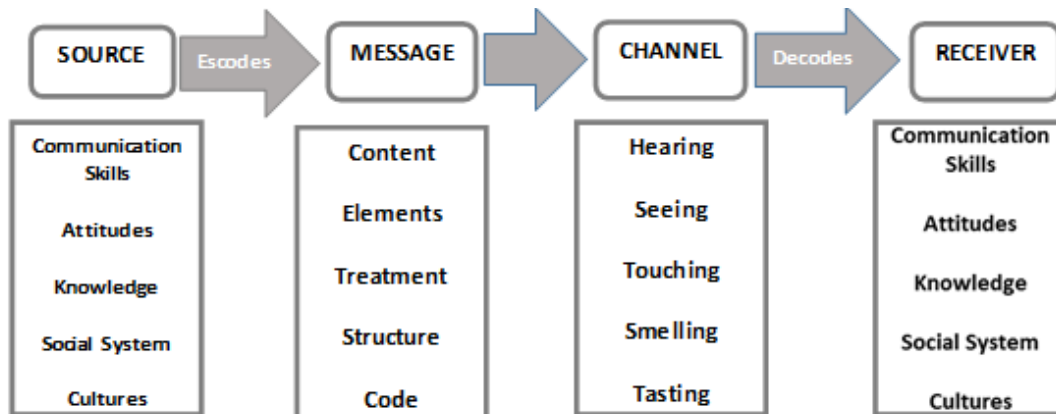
SOURCE

Escodes

MESSAGE

CHANNEL

Decodes

RECEIVER

Communication Skills

Attitudes

Knowledge

Social System

Cultures

Content

Elements

Treatment

Structure

Code

Hearing

Seeing

Touching

Smelling

Tasting

Communication Skills

Attitudes

Knowledge

Social System

Cultures